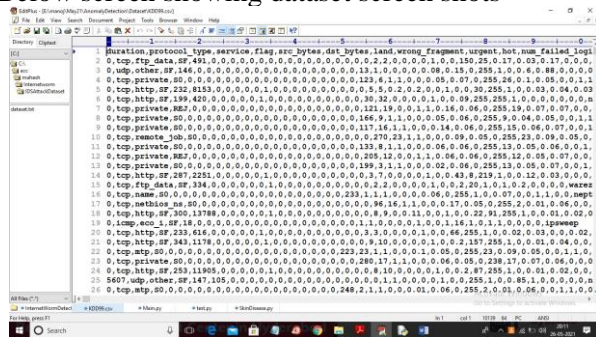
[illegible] the following dataset screen shots

EditPlus - [E:\manoj\May21\AnomalyDetection\Dataset\KDD99.csv]
File Edit View Search Document Project Tools Browser Window Help

Directory Cliptext
[C:]
C:\
anc
mahesh
internetworm
IDSAttackDataset

dataset.txt

1 duration,protocol_type,service,flag,src_bytes,dst_bytes,land,wrong_fragment,urgent,hot,num_failed_logi
2 0,tcp,ftp_data,SF,491,0,0,0,0,0,0,0,0,0,0,0,0,0,0,0,0,0,2,2,0,0,0,0,1,0,0,150,25,0.17,0.03,0.17,0,0,
3 0,udp,other,SF,146,0,0,0,0,0,0,0,0,0,0,0,0,0,0,0,0,0,13,1,0,0,0,0,0.08,0.15,0,255,1,0,0.6,0.88,0,0,0,0
4 0,tcp,private,S0,0,0,0,0,0,0,0,0,0,0,0,0,0,0,0,0,0,0,123,6,1,1,0,0,0.05,0.07,0,255,26,0.1,0.05,0,0,1,1,
5 0,tcp,http,SF,232,8153,0,0,0,0,0,1,0,0,0,0,0,0,0,0,0,0,5,5,0.2,0.2,0,0,1,0,0,30,255,1,0,0.03,0.04,0.03
6 0,tcp,http,SF,199,420,0,0,0,0,0,1,0,0,0,0,0,0,0,0,0,0,30,32,0,0,0,0,1,0,0.09,255,255,1,0,0,0,0,0,0,0,0,n
7 0,tcp,private,REJ,0,0,0,0,0,0,0,0,0,0,0,0,0,0,0,0,0,0,121,19,0,0,1,1,0.16,0.06,0,255,19,0.07,0.07,0,0,
8 0,tcp,private,S0,0,0,0,0,0,0,0,0,0,0,0,0,0,0,0,0,0,0,166,9,1,1,0,0,0.05,0.06,0,255,9,0.04,0.05,0,0,1,1
9 0,tcp,private,S0,0,0,0,0,0,0,0,0,0,0,0,0,0,0,0,0,0,0,117,16,1,1,0,0,0.14,0.06,0,255,15,0.06,0.07,0,0,1
10 0,tcp,remote_job,S0,0,0,0,0,0,0,0,0,0,0,0,0,0,0,0,0,0,0,270,23,1,1,0,0,0.09,0.05,0,255,23,0.09,0.05,0,
11 0,tcp,private,S0,0,0,0,0,0,0,0,0,0,0,0,0,0,0,0,0,0,0,133,8,1,1,0,0,0.06,0.06,0,255,13,0.05,0.06,0,0,1,
12 0,tcp,private,REJ,0,0,0,0,0,0,0,0,0,0,0,0,0,0,0,0,0,0,205,12,0,0,1,1,0.06,0.06,0,255,12,0.05,0.07,0,0,
13 0,tcp,private,S0,0,0,0,0,0,0,0,0,0,0,0,0,0,0,0,0,0,0,199,3,1,1,0,0,0.02,0.06,0,255,13,0.05,0.07,0,0,1,
14 0,tcp,http,SF,287,2251,0,0,0,0,0,1,0,0,0,0,0,0,0,0,0,0,3,7,0,0,0,0,1,0,0.43,8,219,1,0,0.12,0.03,0,0,0,
15 0,tcp,ftp_data,SF,334,0,0,0,0,0,0,1,0,0,0,0,0,0,0,0,0,0,2,2,0,0,0,0,1,0,0,2,20,1,0,1,0.2,0,0,0,0,warez
16 0,tcp,name,S0,0,0,0,0,0,0,0,0,0,0,0,0,0,0,0,0,0,0,233,1,1,1,0,0,0,0.06,0,255,1,0,0.07,0,0,1,1,0,0,nept
17 0,tcp,netbios_ns,S0,0,0,0,0,0,0,0,0,0,0,0,0,0,0,0,0,0,0,96,16,1,1,0,0,0.17,0.05,0,255,2,0.01,0.06,0,0,
18 0,tcp,http,SF,300,13788,0,0,0,0,0,1,0,0,0,0,0,0,0,0,0,0,8,9,0,0.11,0,0,1,0,0.22,91,255,1,0,0.01,0.02,0
19 0,icmp,eco_i,SF,18,0,0,0,0,0,0,0,0,0,0,0,0,0,0,0,0,0,1,1,0,0,0,0,1,0,0,1,16,1,0,1,1,0,0,0,0,ipsweep
20 0,tcp,ftp_data,SF,233,616,0,0,0,0,0,1,0,0,0,0,0,0,0,0,0,0,3,3,0,0,0,0,1,0,0.66,255,1,0,0.02,0.03,0,0,02,
21 0,tcp,http,SF,343,1178,0,0,0,0,0,1,0,0,0,0,0,0,0,0,0,0,9,10,0,0,0,0,1,0,0.2,157,255,1,0,0.01,0.04,0,0,
22 0,tcp,mtp,S0,0,0,0,0,0,0,0,0,0,0,0,0,0,0,0,0,0,0,223,23,1,1,0,0,0.1,0.05,0,255,23,0.09,0.05,0,0,1,1,0
23 0,tcp,private,S0,0,0,0,0,0,0,0,0,0,0,0,0,0,0,0,0,0,0,280,17,1,1,0,0,0.06,0.05,0,238,17,0.07,0.06,0,0,0
24 0,tcp,http,SF,253,11905,0,0,0,0,0,1,0,0,0,0,0,0,0,0,0,0,8,10,0,0,0,0,1,0,0.2,87,255,1,0,0.01,0.02,0,0,
25 5607,udp,other,SF,147,105,0,0,0,0,0,0,0,0,0,0,0,0,0,0,0,0,1,1,0,0,0,0,1,0,0,255,1,0,0.85,1,0,0,0,0,0,n
26 0,tcp,mtp,S0,0,0,0,0,0,0,0,0,0,0,0,0,0,0,0,0,0,0,248,2,1,1,0,0,0.01,0.06,0,255,2,0.01,0.06,0,0,1,1,0,0

All files (*.*)
InternetWormDetect KDD99.csv Main.py test.py SkinDisease.py
For Help, press F1
In 1 col 1 10139 86 PC ANSI
Go to Settings to activate Windows.
Search
28-05-2021